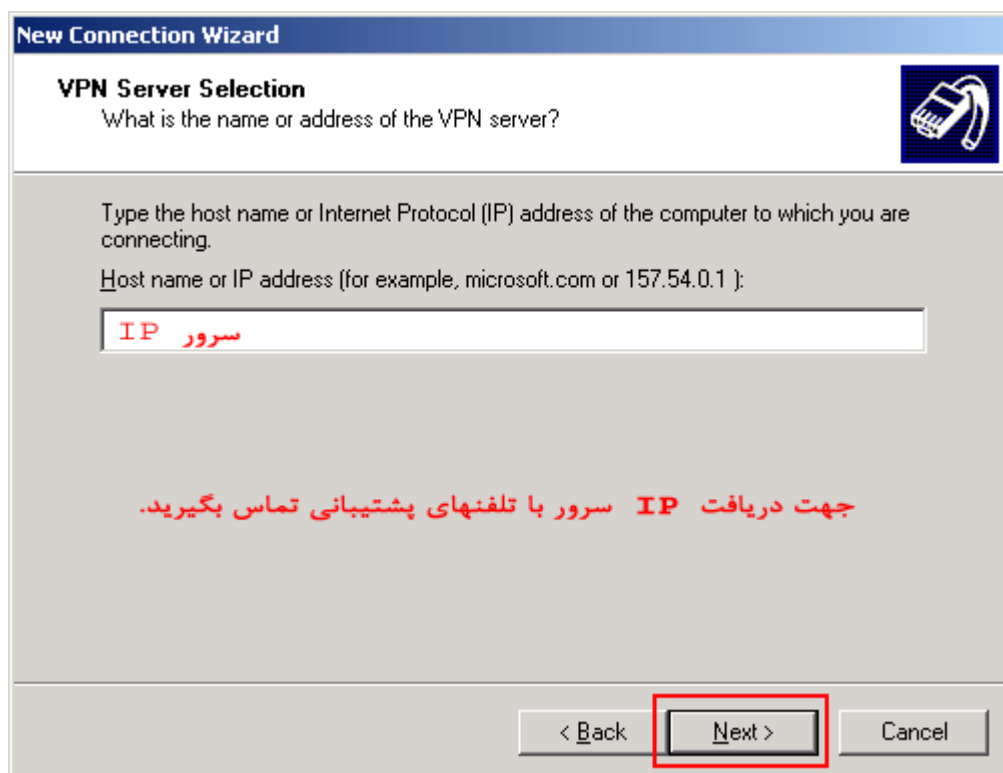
New Connection Wizard

VPN Server Selection
What is the name or address of the VPN server?

Type the host name or Internet Protocol (IP) address of the computer to which you are connecting.

Host name or IP address (for example, microsoft.com or 157.54.0.1 ):

IP سرور

جهت دریافت IP سرور با تلفنهای پشتیبانی تماس بگیرید.

< Back

Next >

Cancel